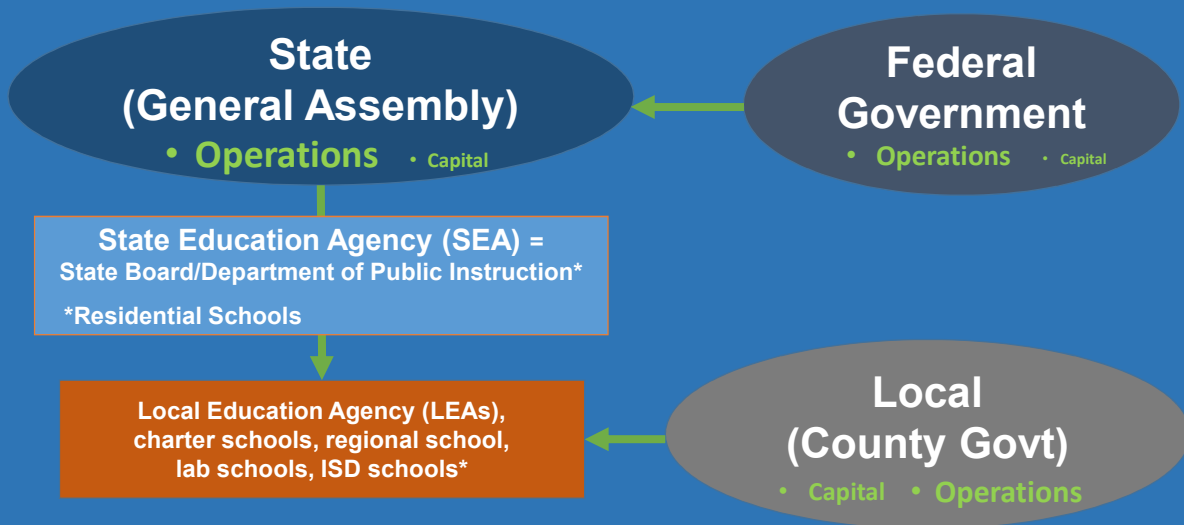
State
(General Assembly)
• Operations • Capital

Federal
Government
• Operations • Capital

State Education Agency (SEA) =
State Board/Department of Public Instruction*

*Residential Schools

Local Education Agency (LEAs), charter schools, regional school, lab schools, ISD schools*

Local
(County Govt)
• Capital • Operations